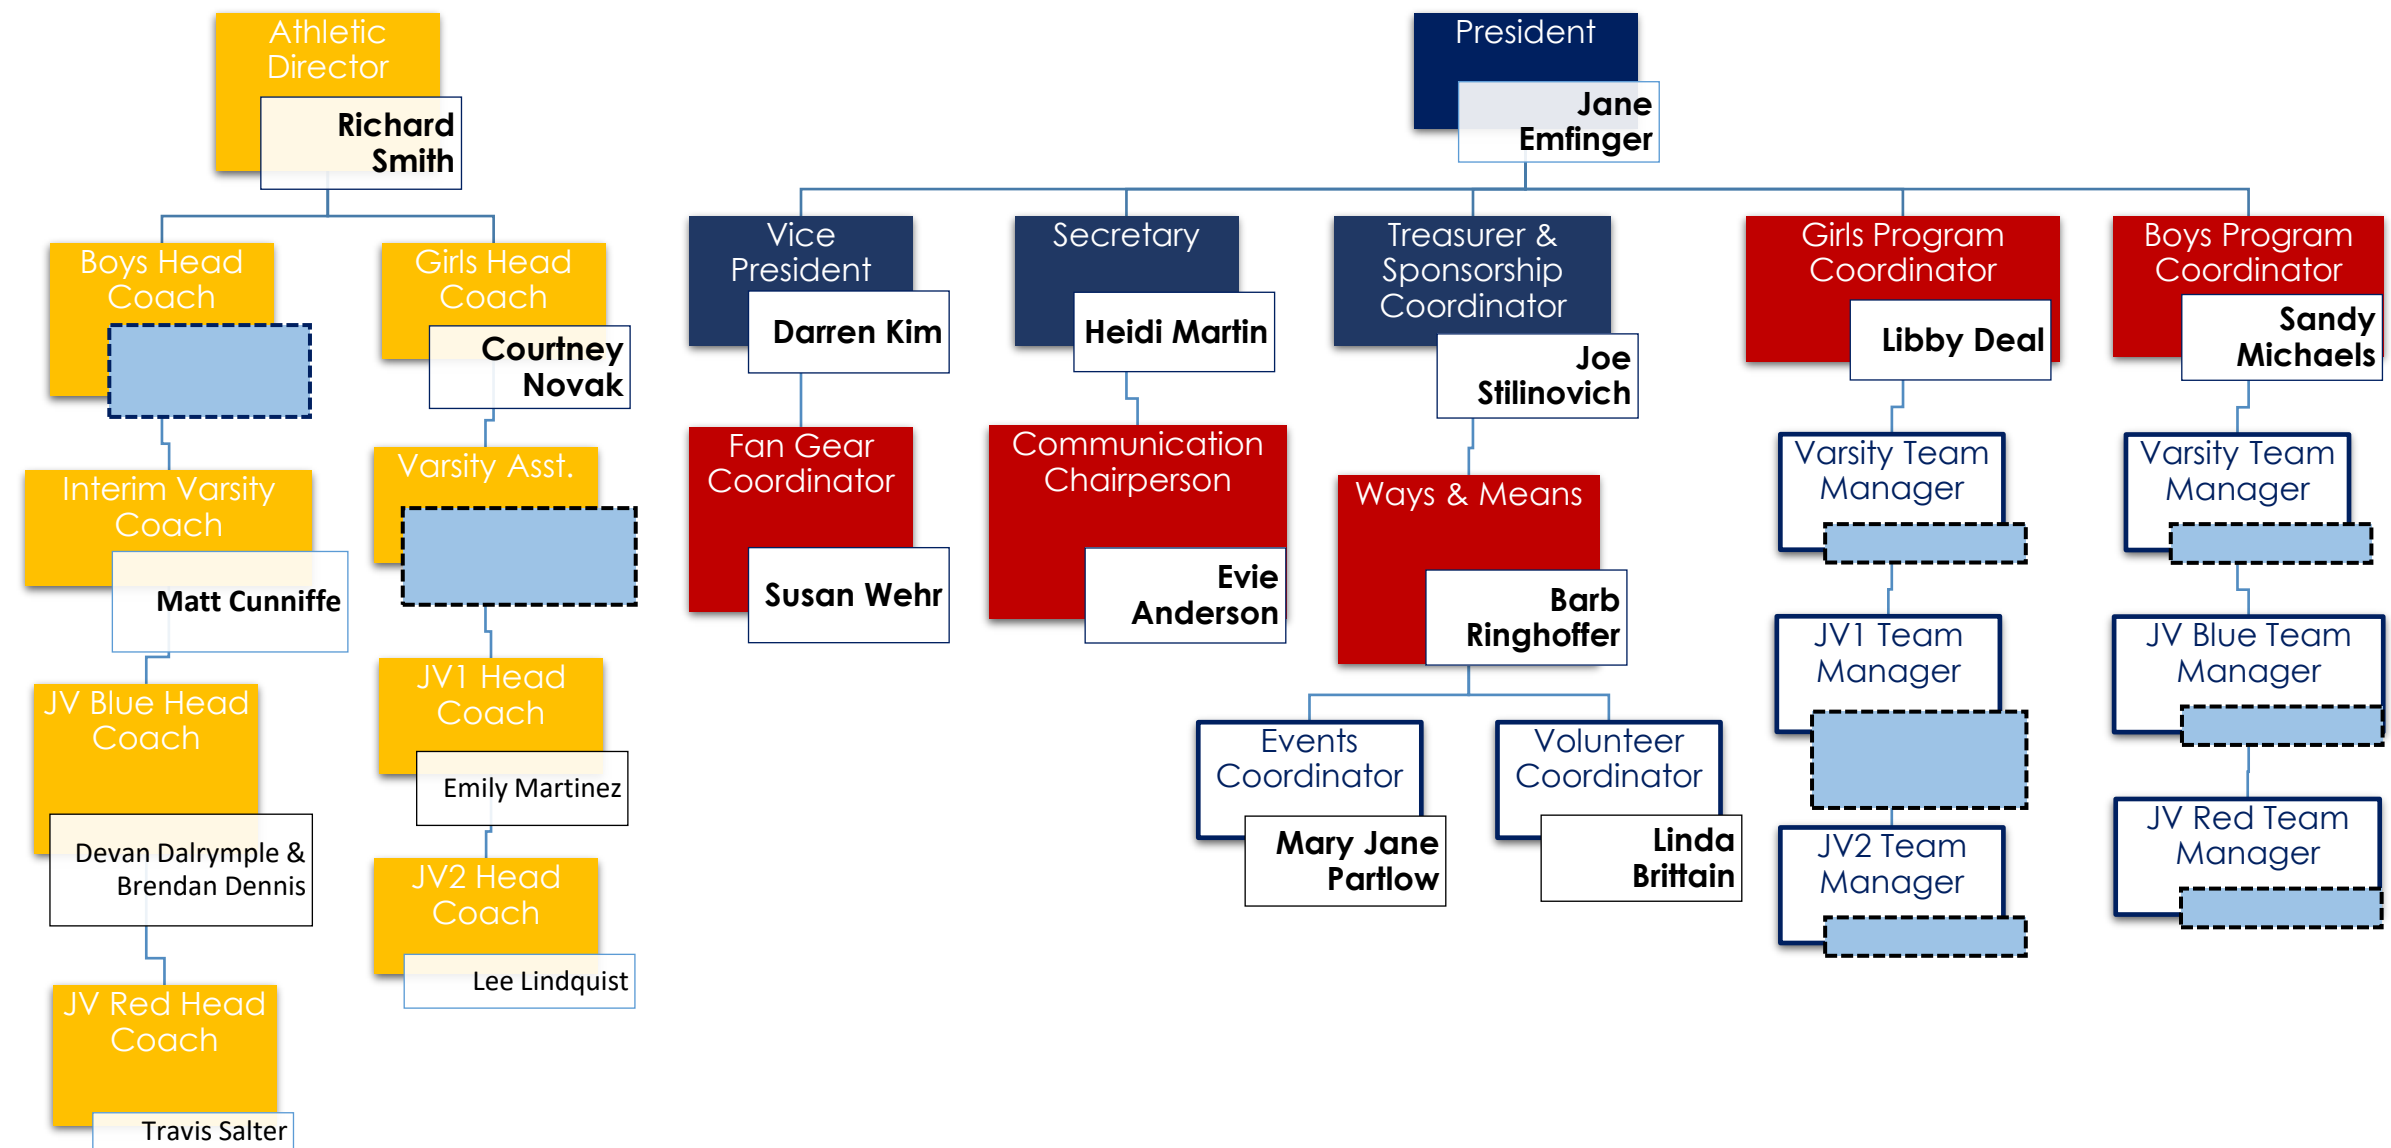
Athletic Director
Richard Smith

Boys Head Coach

Interim Varsity Coach
Matt Cunniffe

JV Blue Head Coach
Devan Dalrymple & Brendan Dennis

JV Red Head Coach
Travis Salter

Girls Head Coach
Courtney Novak

Varsity Asst.

JV1 Head Coach
Emily Martinez

JV2 Head Coach
Lee Lindquist

President
Jane Emfinger

Vice President
Darren Kim

Fan Gear Coordinator
Susan Wehr

Secretary
Heidi Martin

Communication Chairperson
Evie Anderson

Treasurer & Sponsorship Coordinator
Joe Stilinovich

Ways & Means
Barb Ringhoffer

Events Coordinator
Mary Jane Partlow

Volunteer Coordinator
Linda Brittain

Girls Program Coordinator
Libby Deal

Varsity Team Manager

JV1 Team Manager

JV2 Team Manager

Boys Program Coordinator
Sandy Michaels

Varsity Team Manager

JV Blue Team Manager

JV Red Team Manager